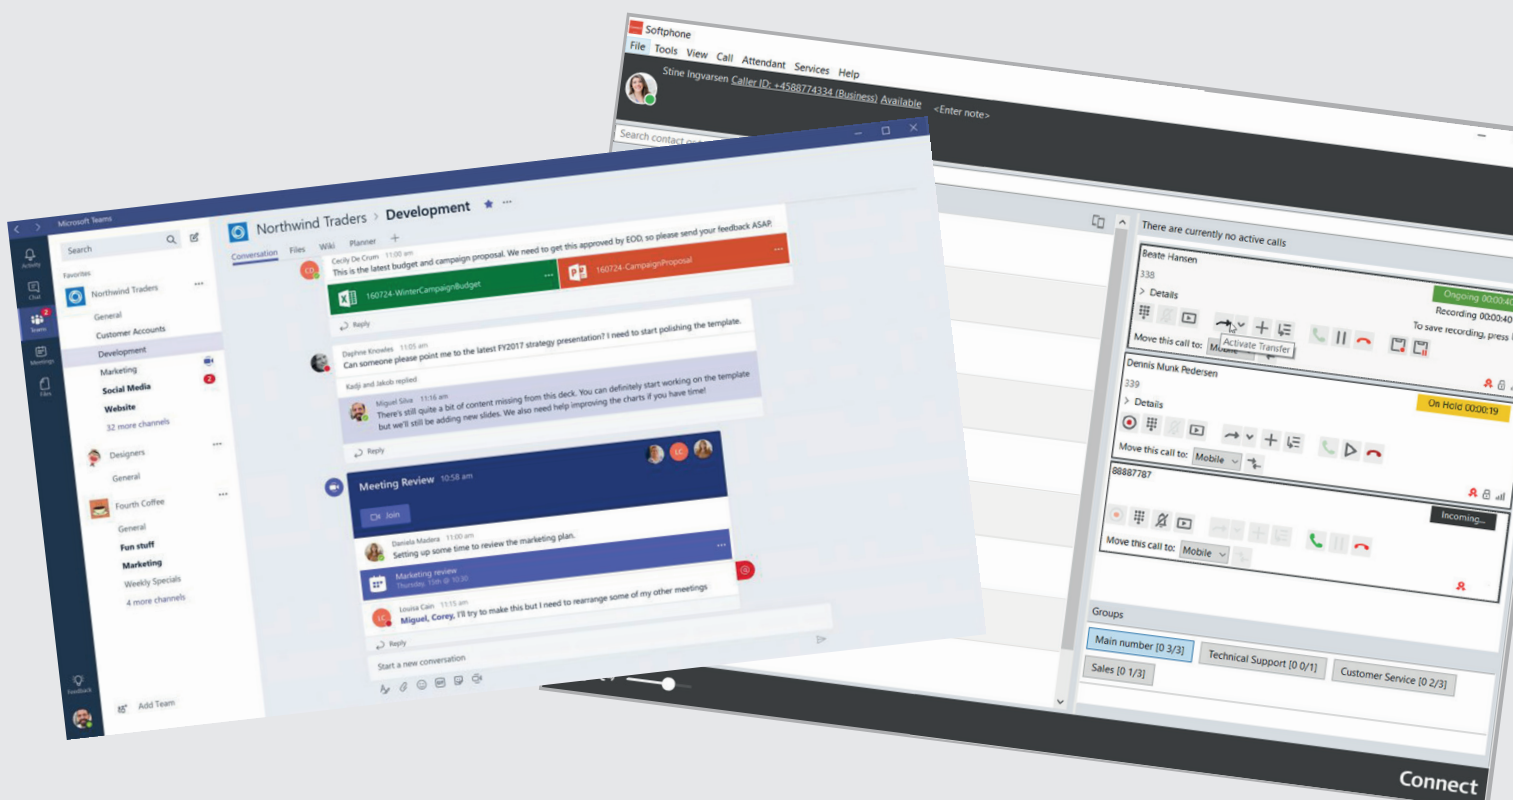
Softphone
File Tools View Call Attendant Services Help
Stine Ingvarsen Caller ID: +4588774334 (Business) Available <Enter note>
Search contact or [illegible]

There are currently no active calls

Beate Hansen
338
Details
Ongoing 00:00:40
Recording 00:00:40
To save recording, press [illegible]
Activate Transfer
Move this call to: Mobile

Dennis Munk Pedersen
339
Details
On Hold 00:00:19
Move this call to: Mobile

88887787
Incoming...
Move this call to: Mobile

Groups
Main number [0 3/3]
Technical Support [0 0/1]
Customer Service [0 2/3]
Sales [0 1/3]

Connect

Microsoft Teams
Activity
Chat
Teams
Meetings
Files
Feedback
Search
Favorites
Northwind Traders
General
Customer Accounts
Development
Marketing
Social Media
Website
32 more channels
Designers
General
Fourth Coffee
General
Fun stuff
Marketing
Weekly Specials
4 more channels
Add Team

Northwind Traders > Development
Conversation Files Wiki Planner +
Cecily De Crum 11:00 am
This is the latest budget and campaign proposal. We need to get this approved by EOD, so please send your feedback ASAP.
160724-WinterCampaignBudget
160724-CampaignProposal
Reply
Daphne Knowles 11:05 am
Can someone please point me to the latest FY2017 strategy presentation? I need to start polishing the template.
Kadji and Jakob replied
Miguel Silva 11:16 am
There's still quite a bit of content missing from this deck. You can definitely start working on the template but we'll still be adding new slides. We also need help improving the charts if you have time!
Reply
Meeting Review 10:58 am
Join
Daniela Madera 11:00 am
Setting up some time to review the marketing plan.
Marketing review
Thursday, 15th @ 10:30
Louisa Cain 11:15 am
Miguel, Corey, I'll try to make this but I need to rearrange some of my other meetings
Reply
Start a new conversation